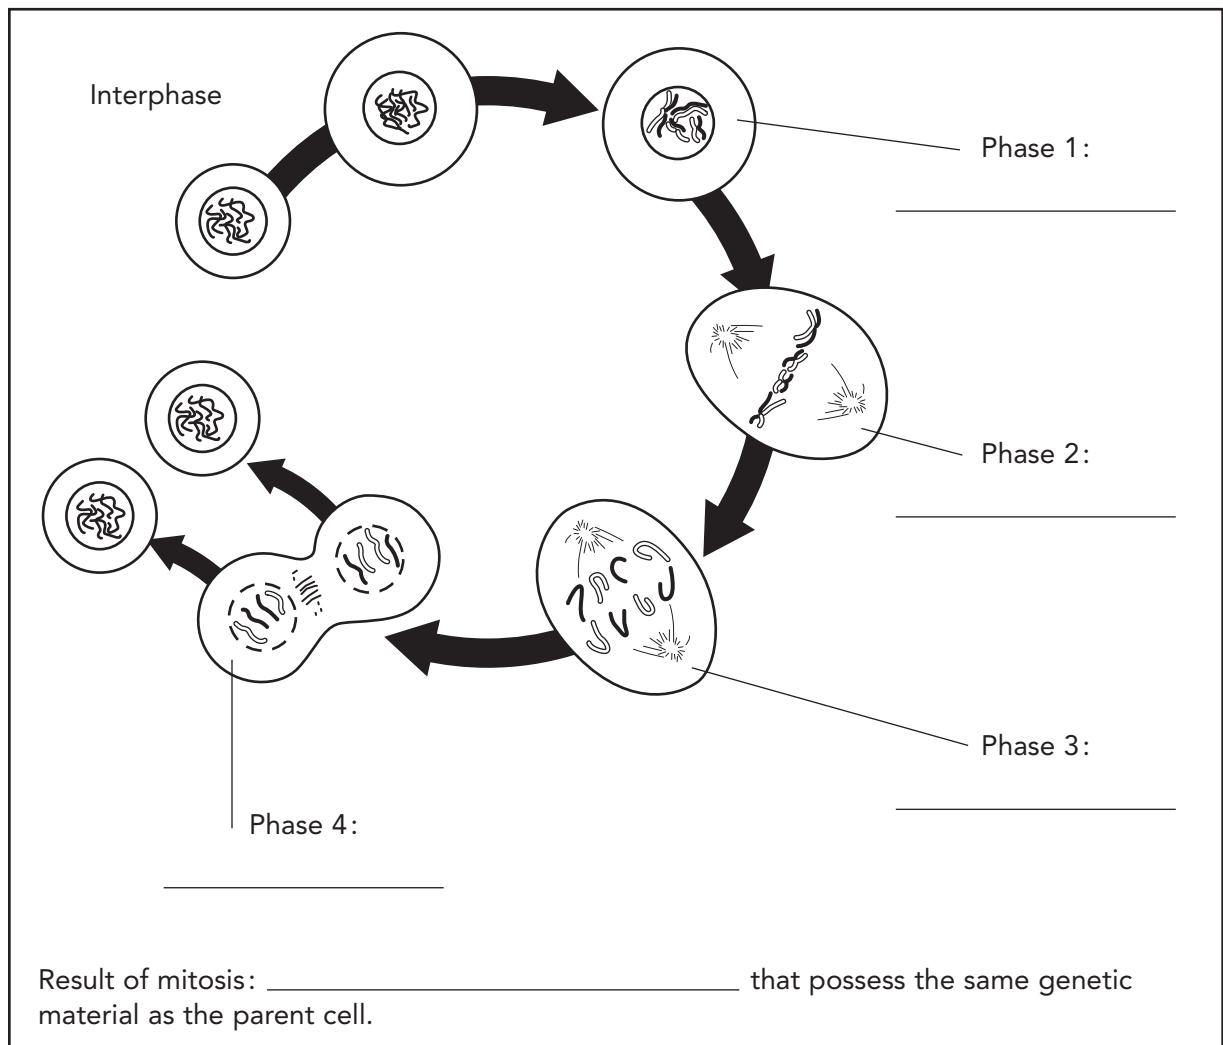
Interphase

Phase 1: ______________

Phase 2: ______________

Phase 3: ______________

Phase 4: ______________

Result of mitosis: ______________________ that possess the same genetic material as the parent cell.